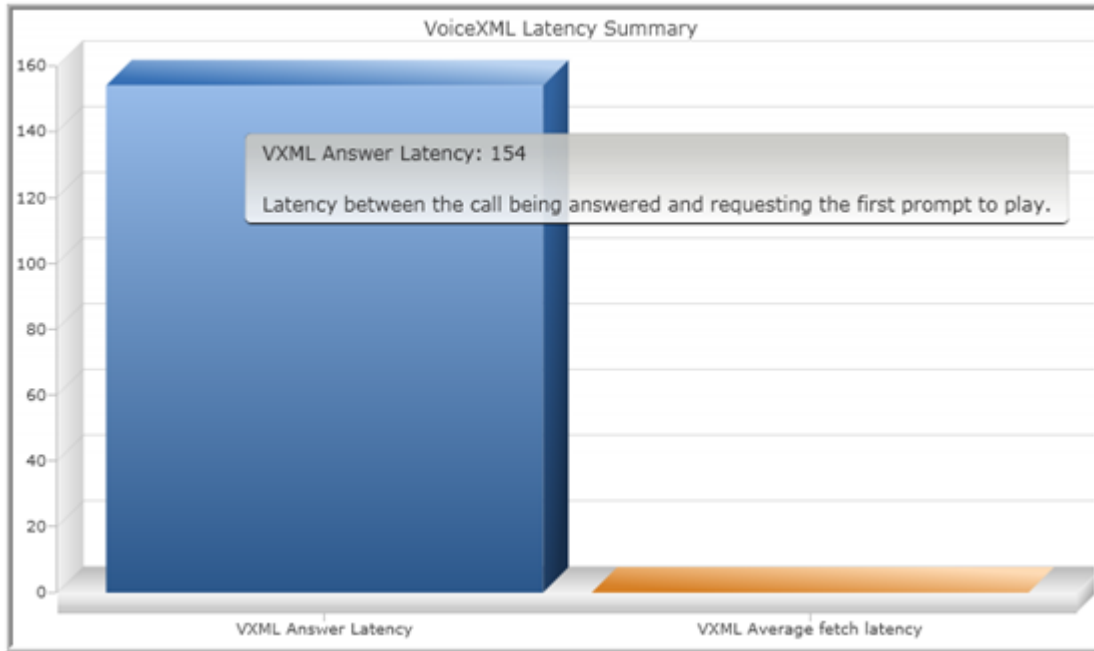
VoiceXML Latency Summary

160
140
120
100
80
60
40
20
0

VXML Answer Latency: 154

Latency between the call being answered and requesting the first prompt to play.

VXML Answer Latency
VXML Average fetch latency